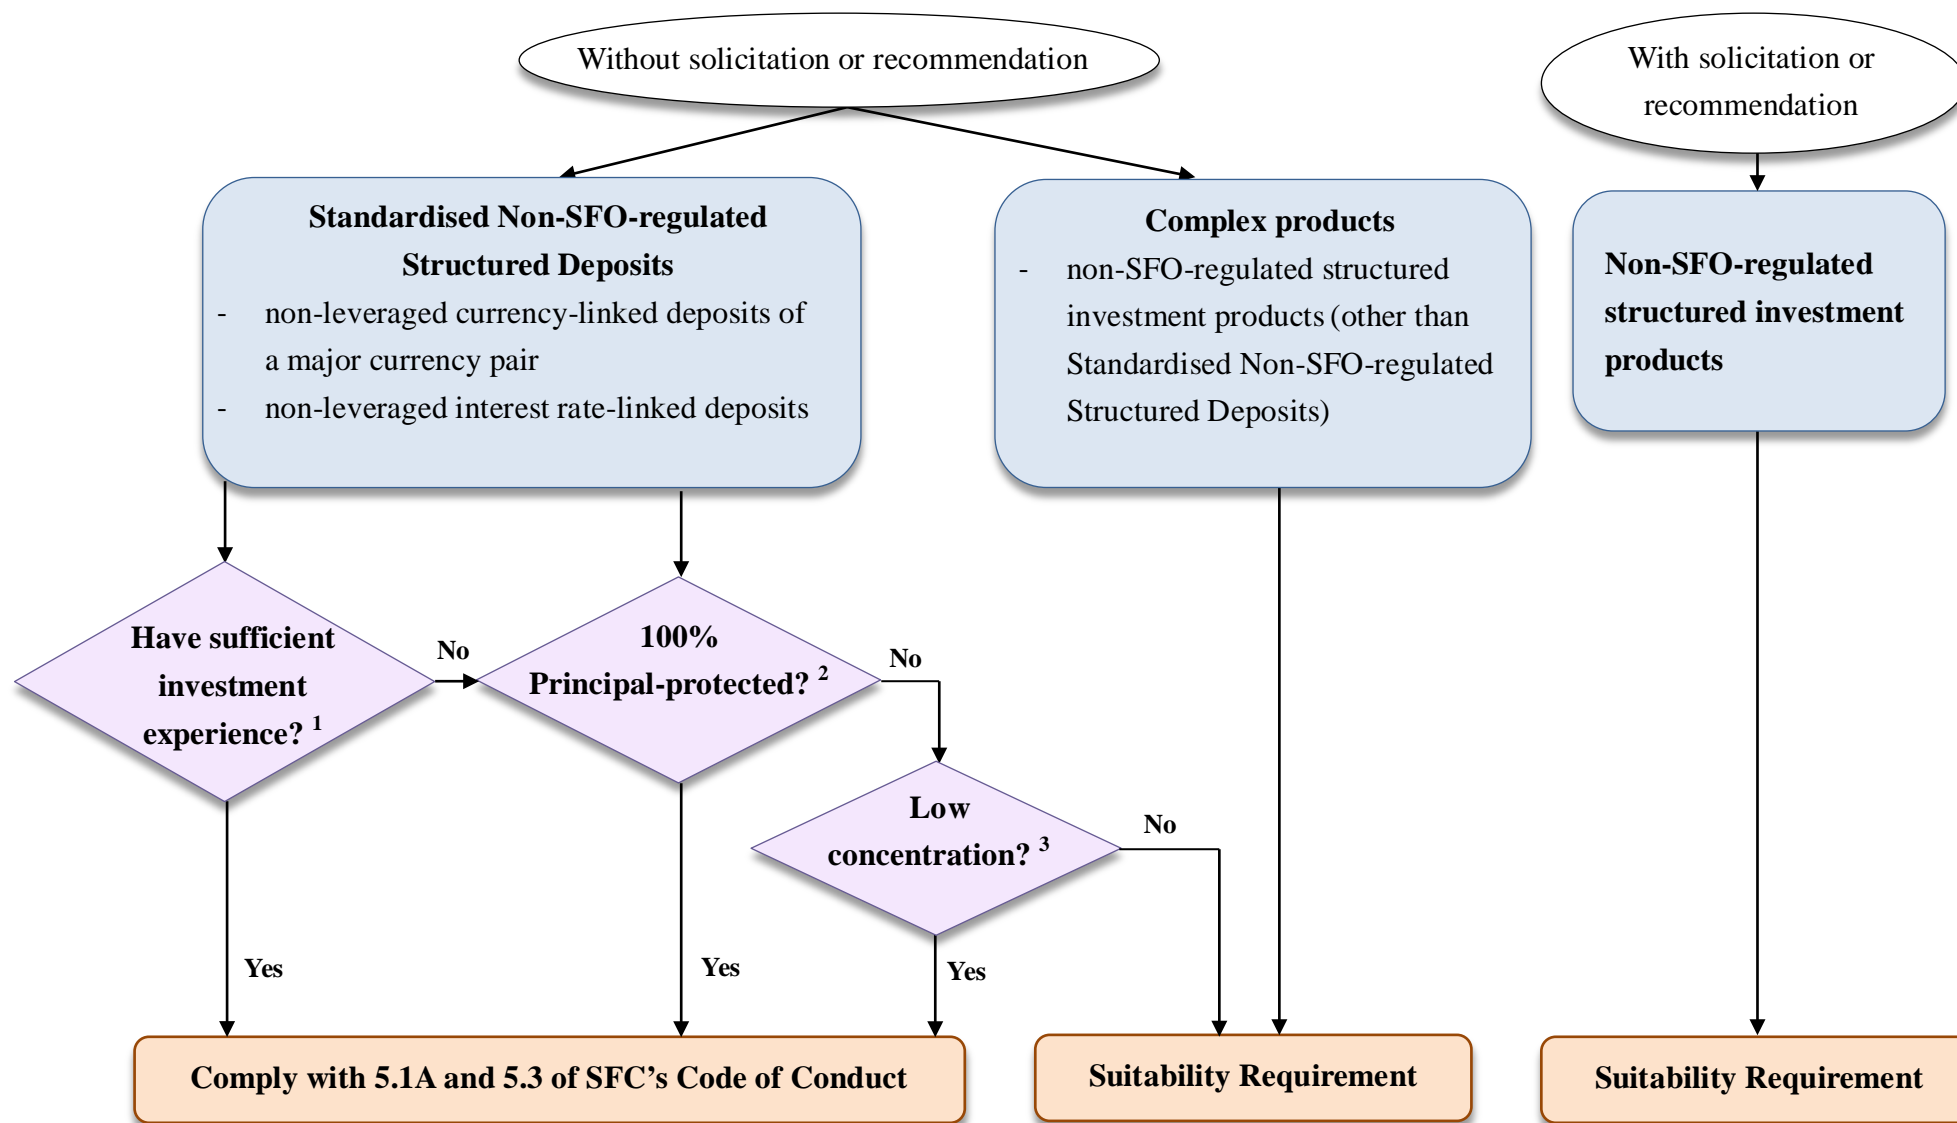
Without solicitation or recommendation

With solicitation or recommendation

Standardised Non-SFO-regulated Structured Deposits

- non-leveraged currency-linked deposits of a major currency pair
- non-leveraged interest rate-linked deposits

Complex products

- non-SFO-regulated structured investment products (other than Standardised Non-SFO-regulated Structured Deposits)

Non-SFO-regulated structured investment products

Have sufficient investment experience? $^1$

No

100% Principal-protected? $^2$

No

Low concentration? $^3$

No

Yes

Yes

Yes

Comply with 5.1A and 5.3 of SFC's Code of Conduct

Suitability Requirement

Suitability Requirement